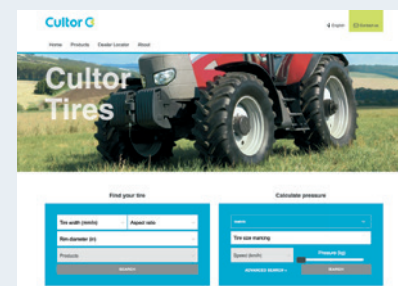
Cultor

English Contact us

Home Products Dealer Locator About

Cultor Tires

Find your tire

Tire width (mm/in)

Aspect ratio

Rim diameter (in)

Products

SEARCH

Calculate pressure

Tire size marking

Speed (km/h)

Pressure (kg)

ADVANCED SEARCH

SEARCH